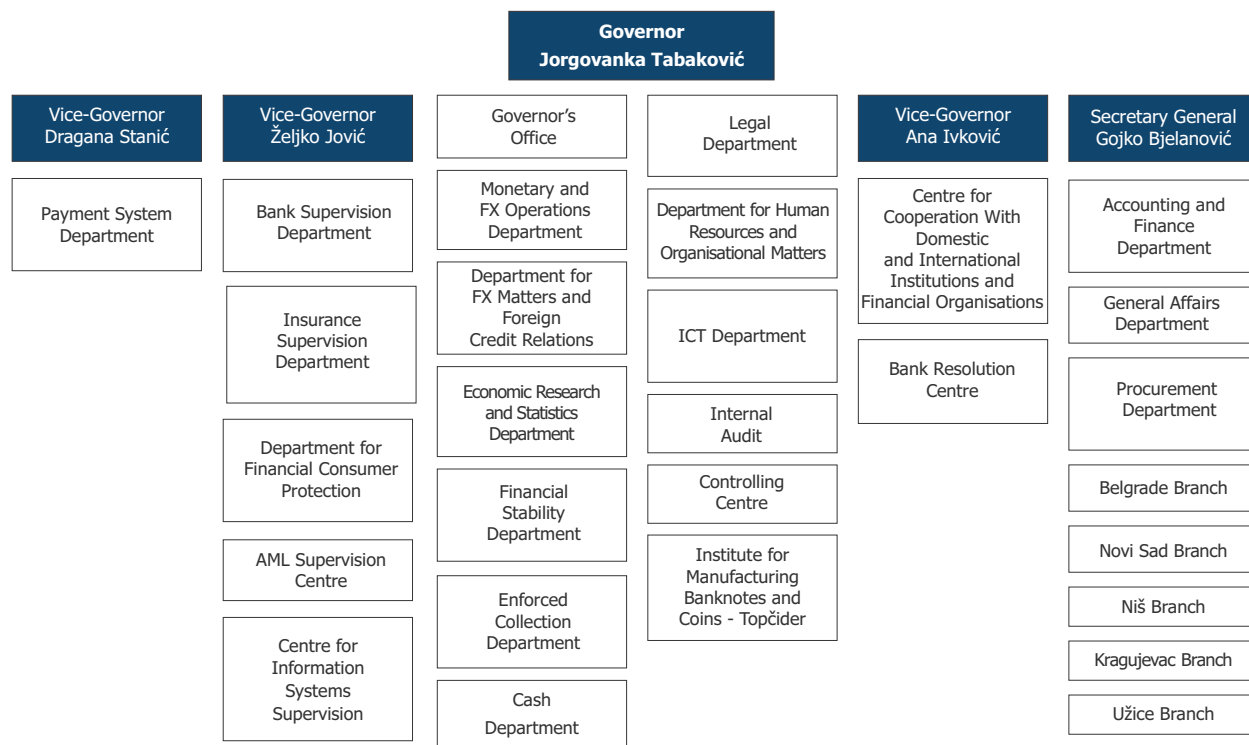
Governor
Jorgovanka Tabaković

Vice-Governor
Dragana Stanić

Payment System Department

Vice-Governor
Željko Jović

Bank Supervision Department

Insurance Supervision Department

Department for Financial Consumer Protection

AML Supervision Centre

Centre for Information Systems Supervision

Governor's Office

Monetary and FX Operations Department

Department for FX Matters and Foreign Credit Relations

Economic Research and Statistics Department

Financial Stability Department

Enforced Collection Department

Cash Department

Legal Department

Department for Human Resources and Organisational Matters

ICT Department

Internal Audit

Controlling Centre

Institute for Manufacturing Banknotes and Coins - Topčider

Vice-Governor
Ana Ivković

Centre for Cooperation With Domestic and International Institutions and Financial Organisations

Bank Resolution Centre

Secretary General
Gojko Bjelanović

Accounting and Finance Department

General Affairs Department

Procurement Department

Belgrade Branch

Novi Sad Branch

Niš Branch

Kragujevac Branch

Užice Branch